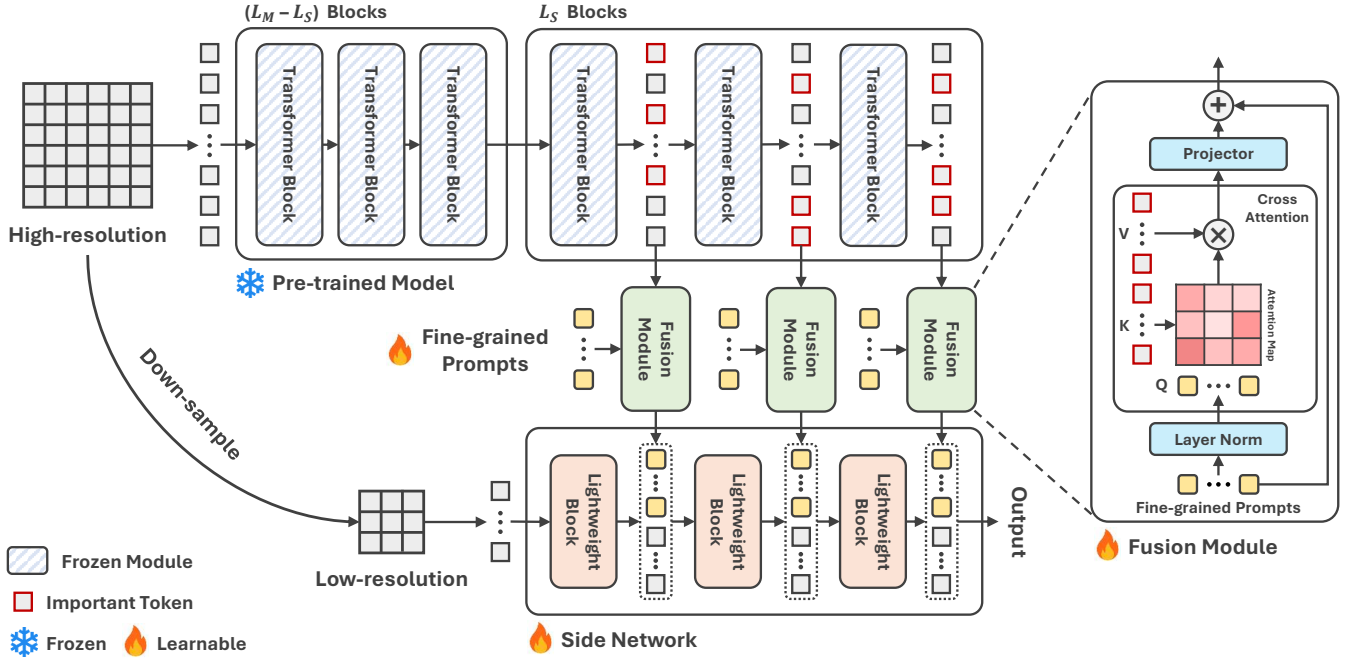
$(L_M - L_S)$ Blocks

$L_S$ Blocks

High-resolution

Transformer Block

Transformer Block

Transformer Block

Transformer Block

Transformer Block

Transformer Block

Pre-trained Model

Fine-grained Prompts

Fusion Module

Fusion Module

Fusion Module

Down-sample

Low-resolution

Lightweight Block

Lightweight Block

Lightweight Block

Output

Side Network

Frozen Module

Important Token

Frozen

Learnable

Projector

Cross Attention

V

K

Q

Attention Map

Layer Norm

Fine-grained Prompts

Fusion Module